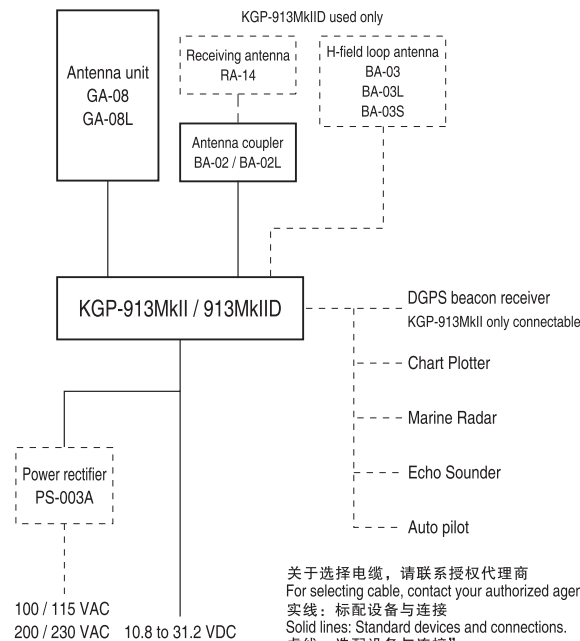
KGP-913MkIID used only

Antenna unit
GA-08
GA-08L

Receiving antenna
RA-14

H-field loop antenna
BA-03
BA-03L
BA-03S

Antenna coupler
BA-02 / BA-02L

KGP-913MkII / 913MkIID

DGPS beacon receiver
KGP-913MkII only connectable

Chart Plotter

Marine Radar

Echo Sounder

Auto pilot

Power rectifier
PS-003A

100 / 115 VAC
200 / 230 VAC

10.8 to 31.2 VDC

关于选择电缆，请联系授权代理商
For selecting cable, contact your authorized ager
实线：标配设备与连接
Solid lines: Standard devices and connections.
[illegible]